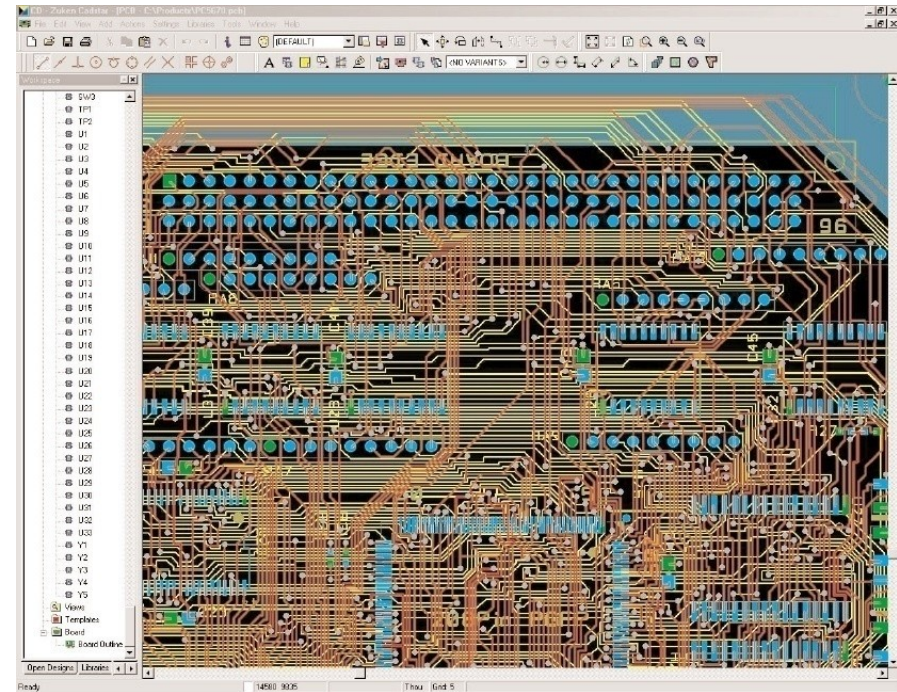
CD - Zuken Cadstar - [PCB - C:\Products\PC9670.pcb]
File Edit View Add Actions Settings Libraries Tools Window Help

(DEFAULT)
<NO VARIANTS>

Workspace
SW3
TP1
TP2
U1
U2
U3
U4
U5
U6
U7
U8
U9
U10
U11
U12
U13
U14
U15
U16
U17
U18
U19
U20
U21
U22
U23
U24
U25
U26
U27
U28
U29
U30
U31
U32
U33
Y1
Y2
Y3
Y4
Y5
Views
Templates
Board
Board Outline

Open Designs | Libraries

BOARD EDGE
96
C45

Ready
14580 9035
Thou Grid 5